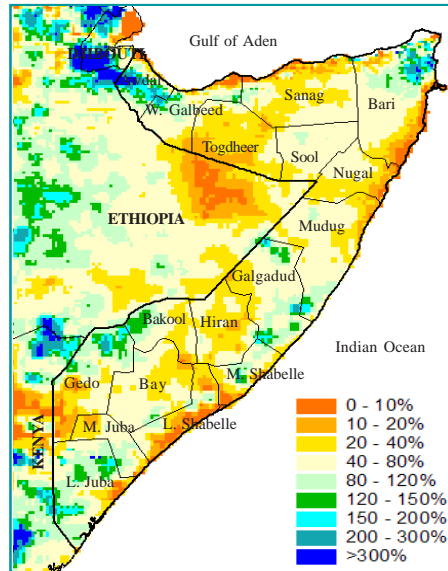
Gulf of Aden
DJIBOUTI
Awdal
W. Galbeed
Sanag
Bari
Togdheer
Sool
Nugal
ETHIOPIA
Mudug
Galgadud
Bakool
Hiran
Indian Ocean
Gedo
Bay
M. Shabelle
M. Juba
L. Shabelle
KENYA
L. Juba
0 - 10%
10 - 20%
20 - 40%
40 - 80%
80 - 120%
120 - 150%
150 - 200%
200 - 300%
>300%